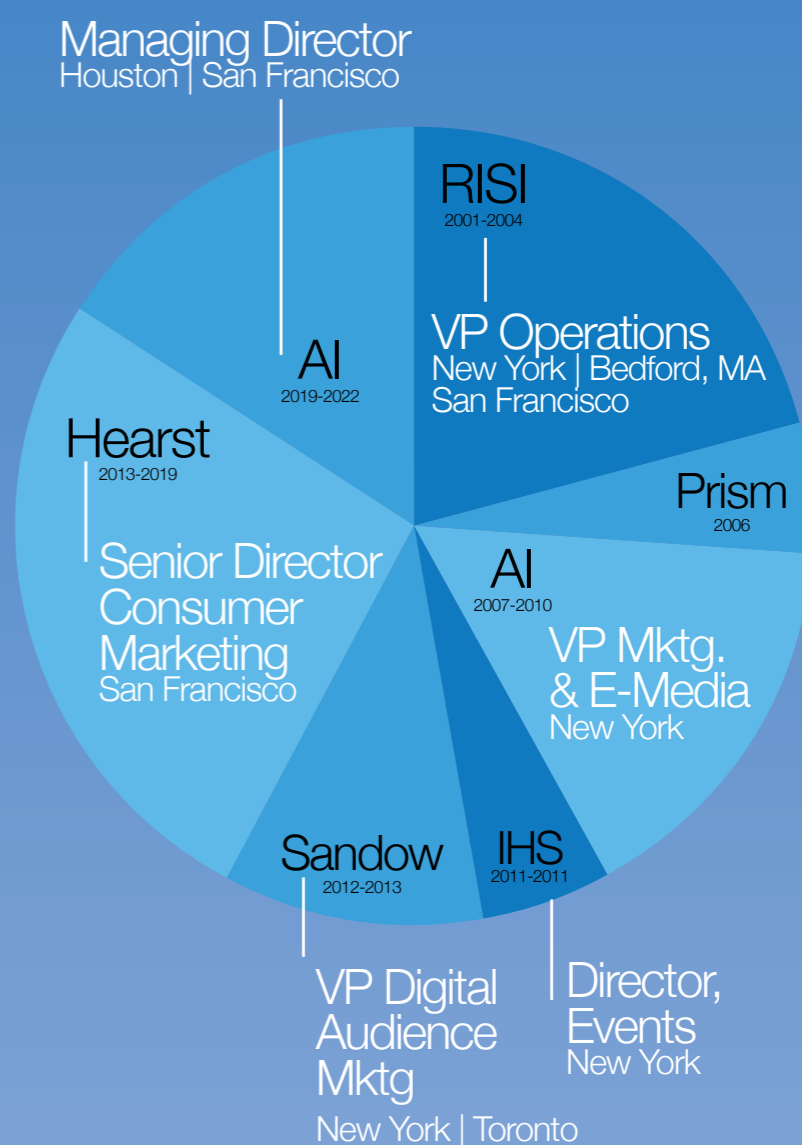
Managing Director
Houston | San Francisco

AI
2019-2022

RISI
2001-2004

VP Operations
New York | Bedford, MA
San Francisco

Prism
2006

Hearst
2013-2019

Senior Director
Consumer
Marketing
San Francisco

AI
2007-2010

VP Mktg.
& E-Media
New York

Sandow
2012-2013

IHS
2011-2011

VP Digital
Audience
Mktg
New York | Toronto

Director,
Events
New York